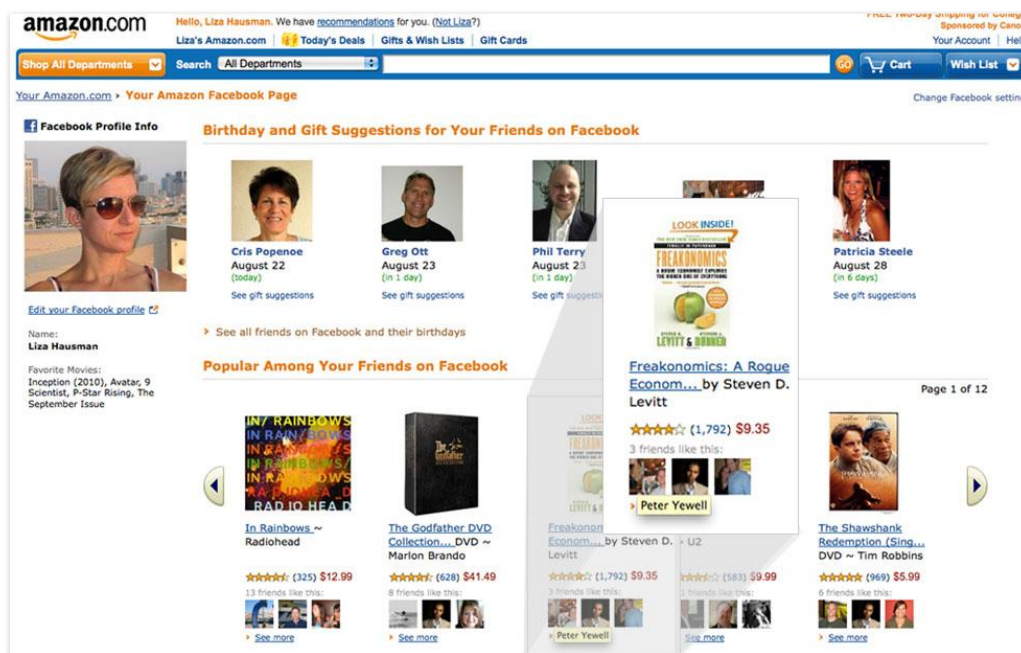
amazon.com

Hello, Liza Hausman. We have recommendations for you. (Not Liza?)

Liza's Amazon.com | Today's Deals | Gifts & Wish Lists | Gift Cards

FREE Two-Day Shipping for Colleg
Sponsored by Cano

Your Account | Hel

Shop All Departments | Search | All Departments | GO | Cart | Wish List

Your Amazon.com › Your Amazon Facebook Page

Change Facebook settin

Facebook Profile Info

Edit your Facebook profile

Name:
Liza Hausman

Favorite Movies:
Inception (2010), Avatar, 9 Scientist, P-Star Rising, The September Issue

Birthday and Gift Suggestions for Your Friends on Facebook

Cris Popenoe
August 22
(today)
See gift suggestions

Greg Ott
August 23
(in 1 day)
See gift suggestions

Phil Terry
August 23
(in 1 day)
See gift suggestio

Patricia Steele
August 28
(in 6 days)
See gift suggestions

› See all friends on Facebook and their birthdays

Popular Among Your Friends on Facebook

LOOK INSIDE!
FREAKONOMICS
LEVITT & DUBNER

Freakonomics: A Rogue Econom... by Steven D. Levitt
(1,792) $9.35
3 friends like this:
Peter Yewell

Page 1 of 12

IN RAINBOWS
RADIOHEAD

In Rainbows ~ Radiohead
(325) $12.99
13 friends like this:
› See more

The Godfather DVD Collection... DVD ~ Marlon Brando
(628) $41.49
8 friends like this:
› See more

Freakonom... Econom... by Steven D. Levitt
(1,792) $9.35
3 friends like this:
Peter Yewell

~ U2
(583) $9.99
› See more

The Shawshank Redemption (Sing... DVD ~ Tim Robbins
(969) $5.99
6 friends like this:
› See more